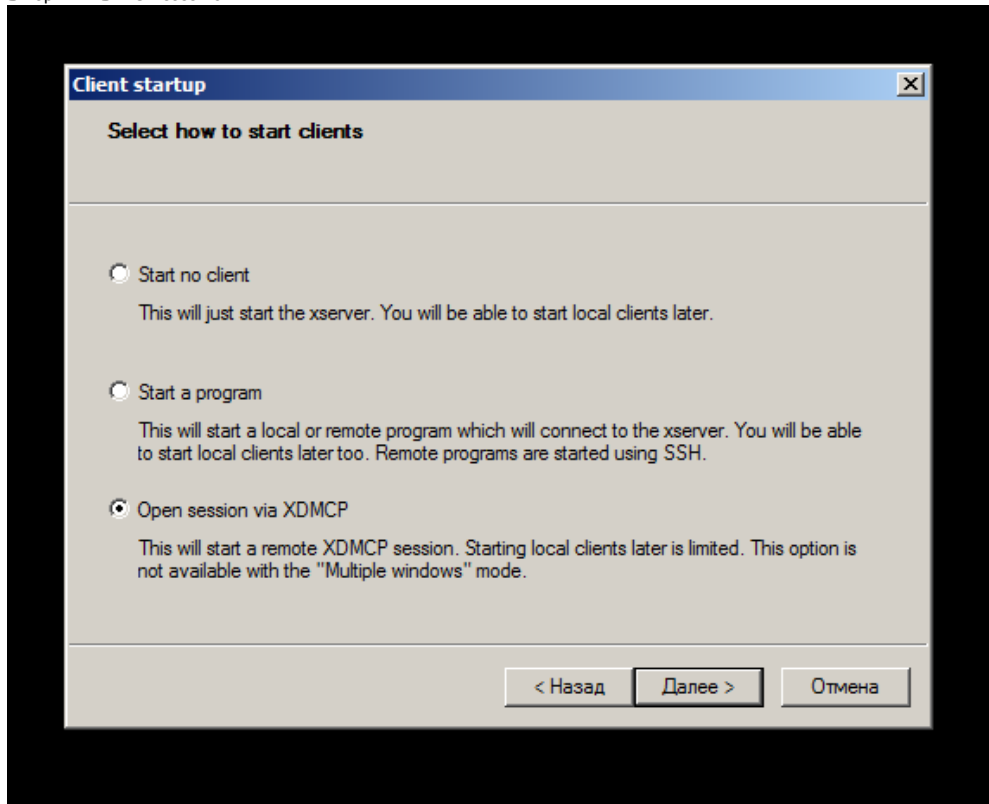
Client startup

Select how to start clients

Start no client

This will just start the xserver. You will be able to start local clients later.

Start a program

This will start a local or remote program which will connect to the xserver. You will be able to start local clients later too. Remote programs are started using SSH.

Open session via XDMCP

This will start a remote XDMCP session. Starting local clients later is limited. This option is not available with the "Multiple windows" mode.

< Назад | Далее > | Отмена